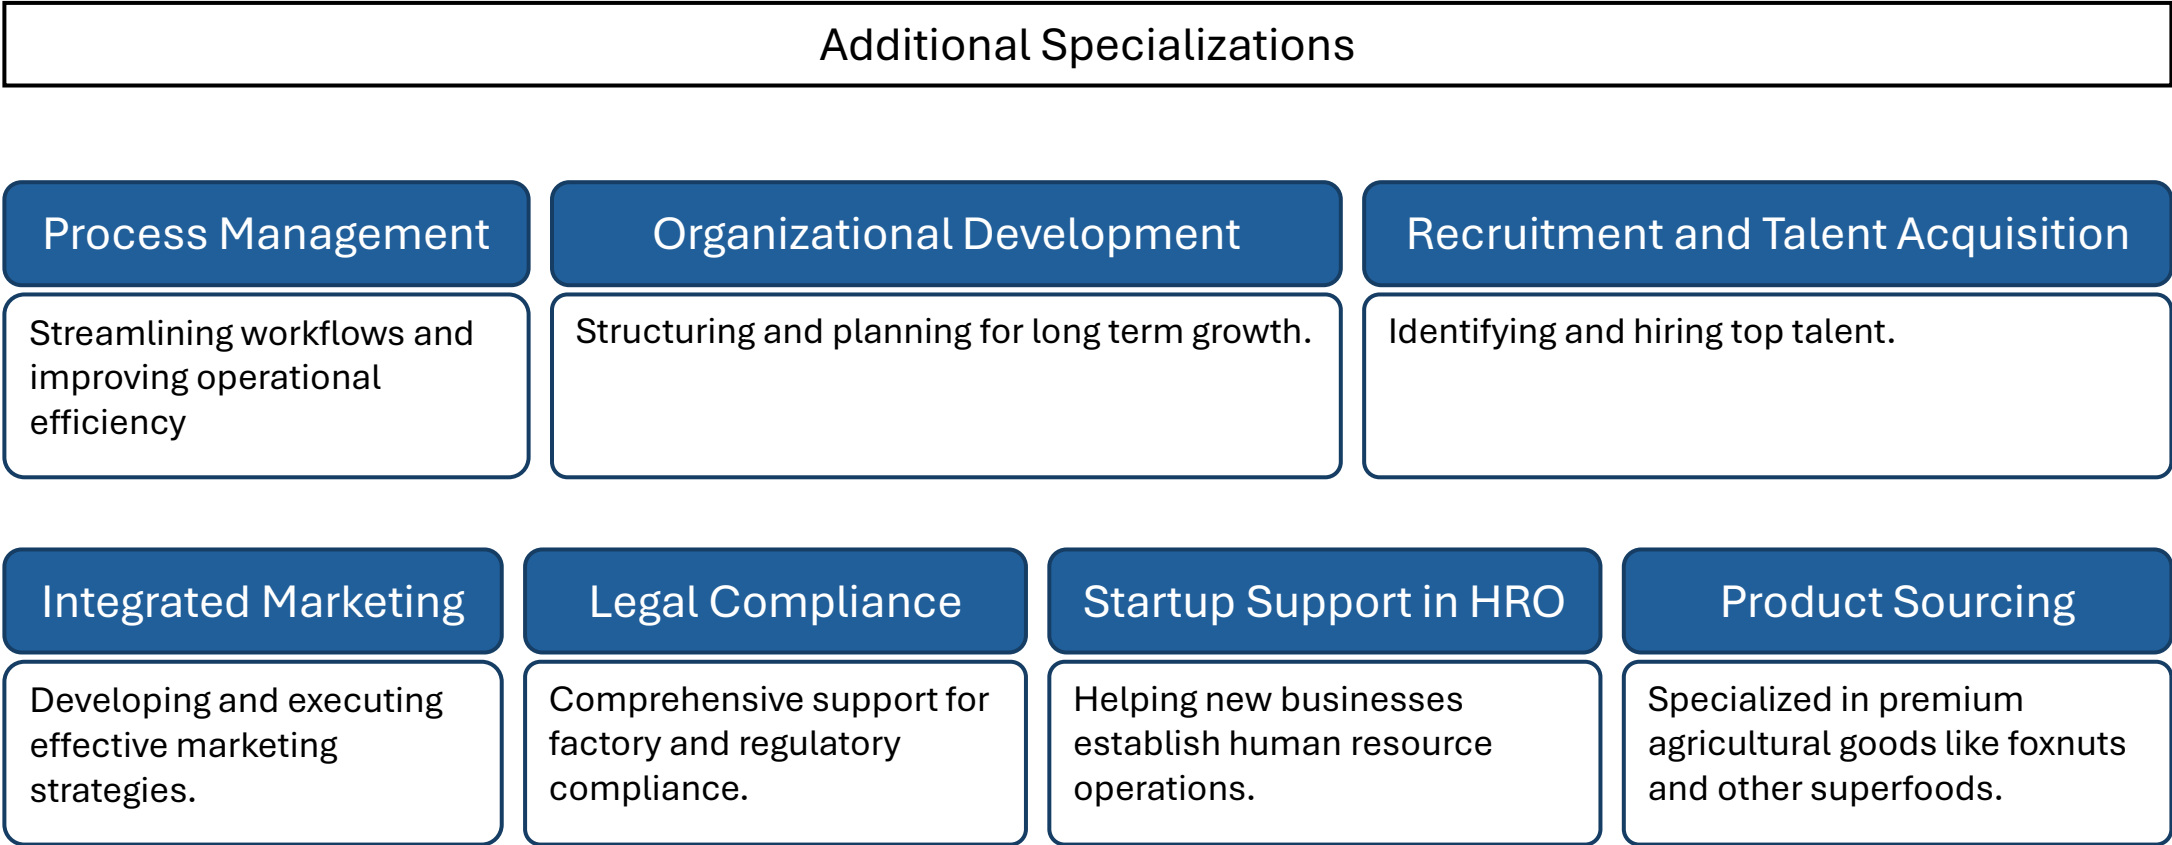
Additional Specializations

Process Management

Streamlining workflows and improving operational efficiency

Organizational Development

Structuring and planning for long term growth.

Recruitment and Talent Acquisition

Identifying and hiring top talent.

Integrated Marketing

Developing and executing effective marketing strategies.

Legal Compliance

Comprehensive support for factory and regulatory compliance.

Startup Support in HRO

Helping new businesses establish human resource operations.

Product Sourcing

Specialized in premium agricultural goods like foxnuts and other superfoods.